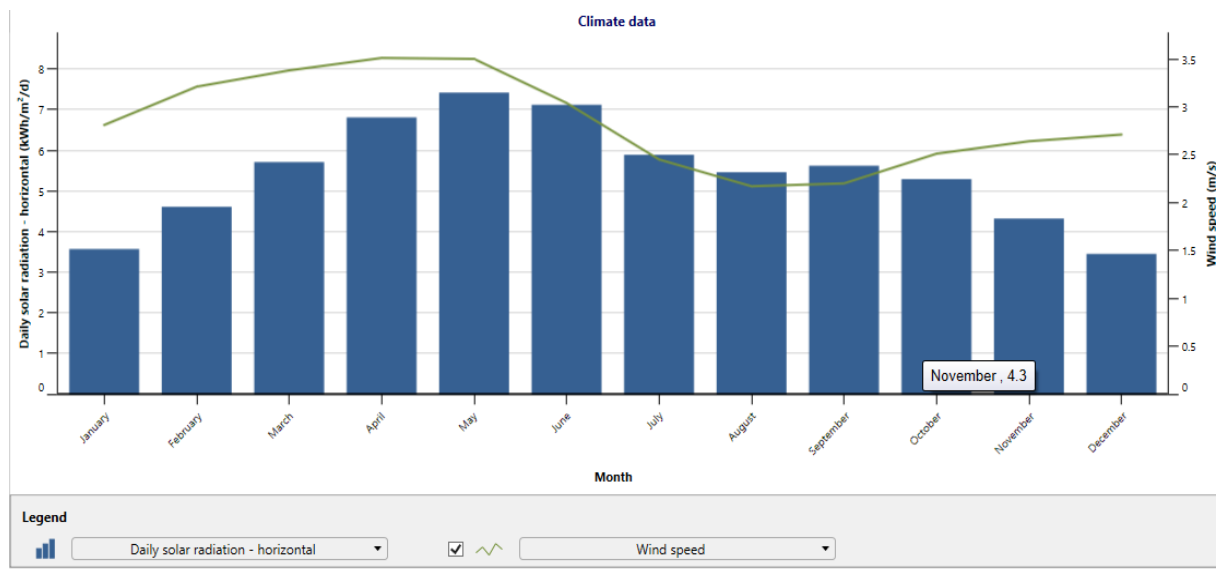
Climate data

Daily solar radiation - horizontal (kWh/m²/d)

8
7
6
5
4
3
2
1
0

Wind speed (m/s)

3.5
3
2.5
2
1.5
1
0.5
0

November , 4.3

January
February
March
April
May
June
July
August
September
October
November
December

Month

Legend

Daily solar radiation - horizontal

Wind speed